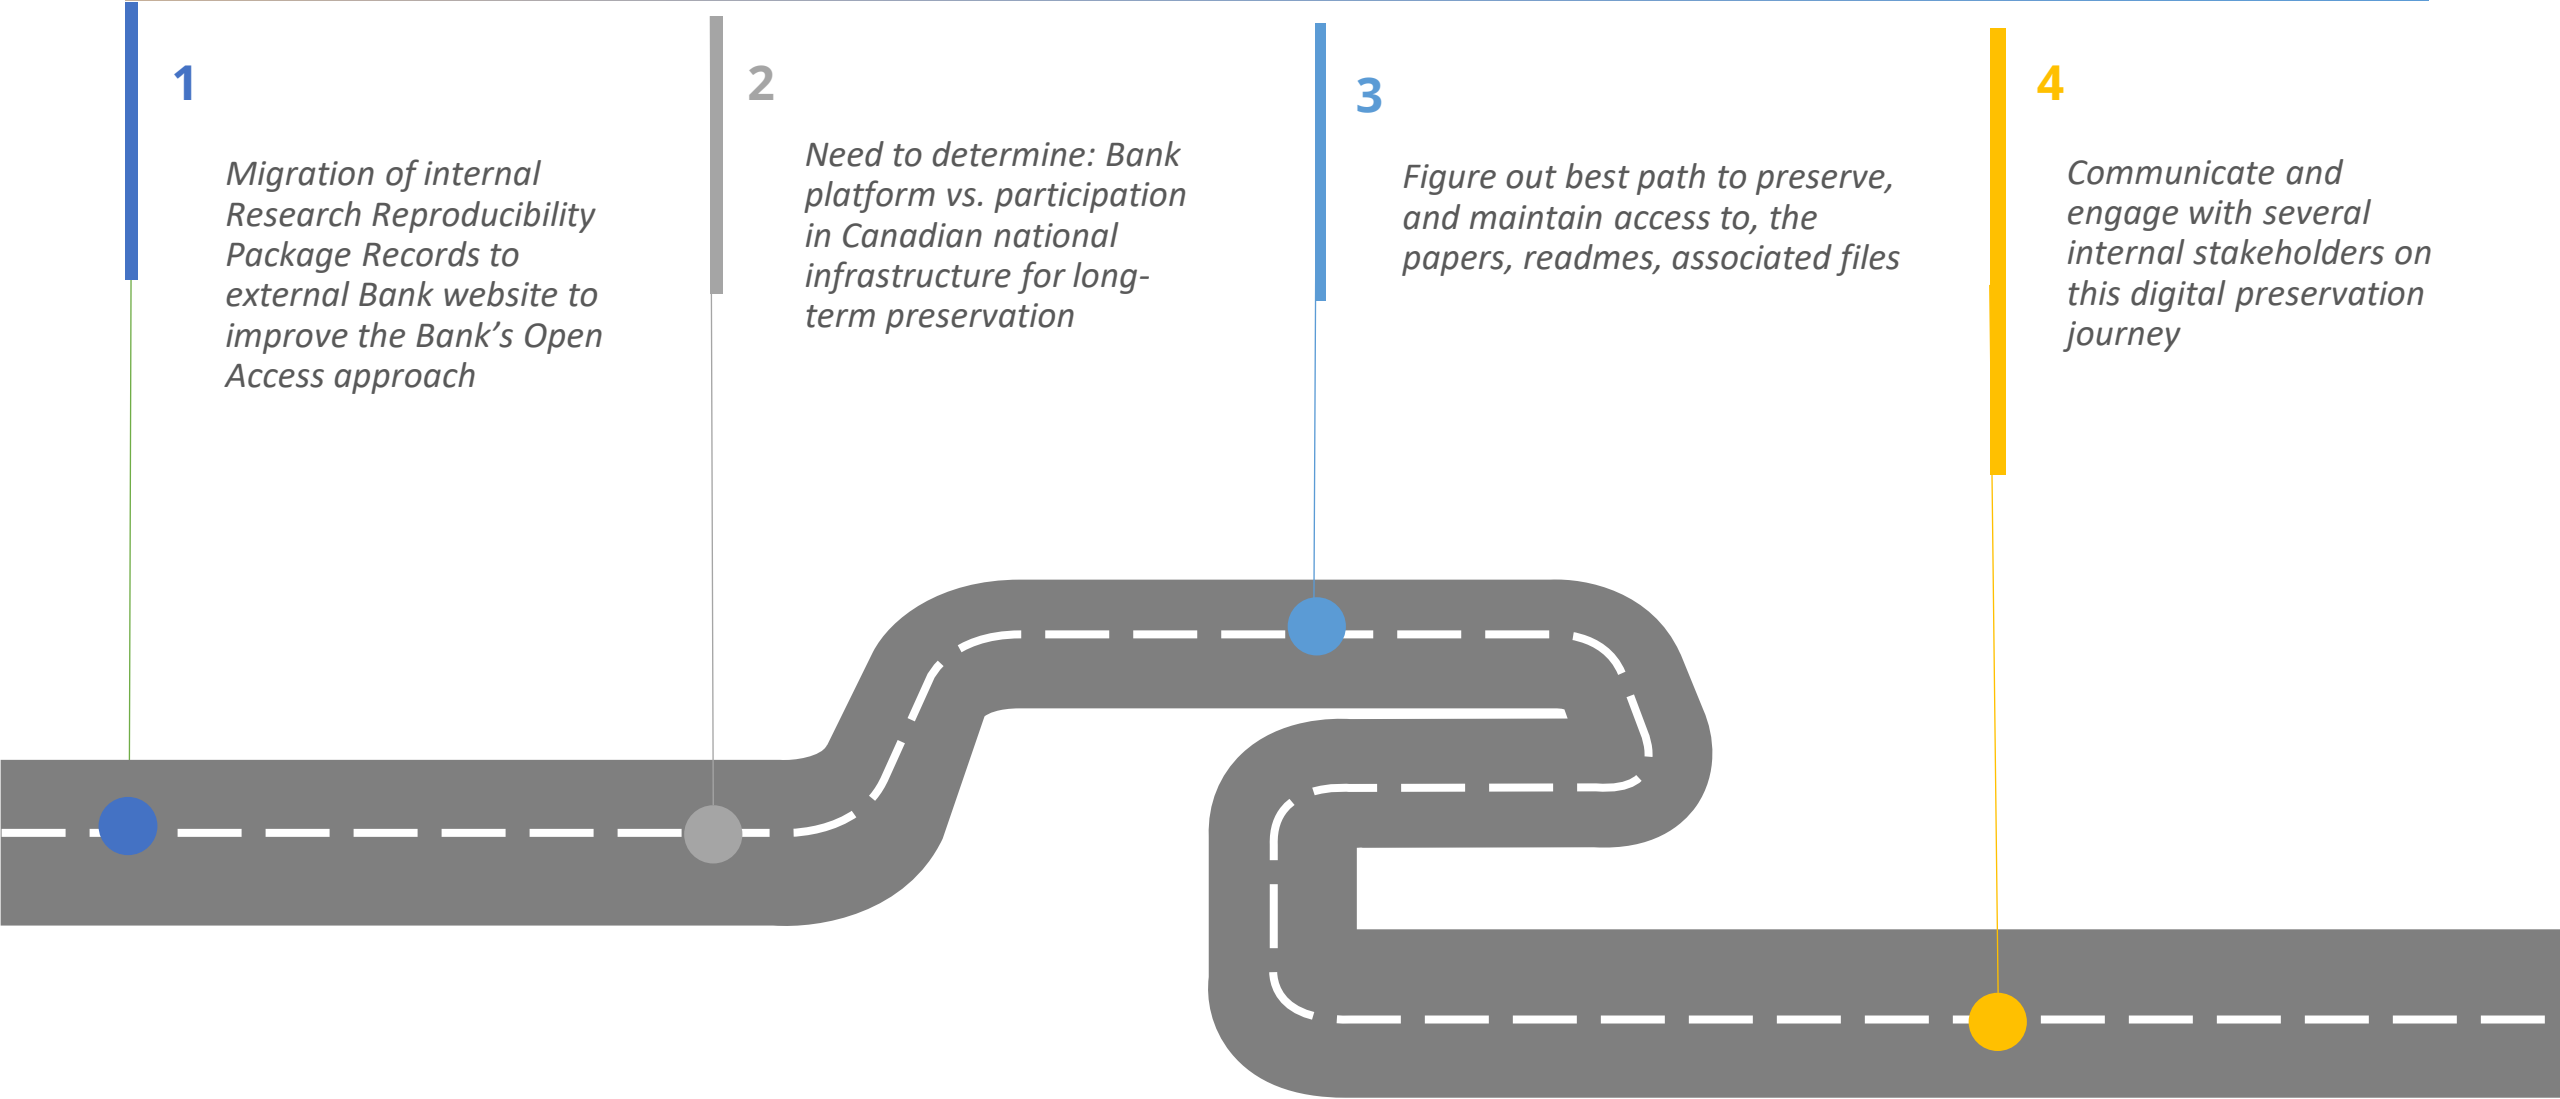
1

Migration of internal Research Reproducibility Package Records to external Bank website to improve the Bank's Open Access approach

2

Need to determine: Bank platform vs. participation in Canadian national infrastructure for long-term preservation

3

Figure out best path to preserve, and maintain access to, the papers, readmes, associated files

4

Communicate and engage with several internal stakeholders on this digital preservation journey